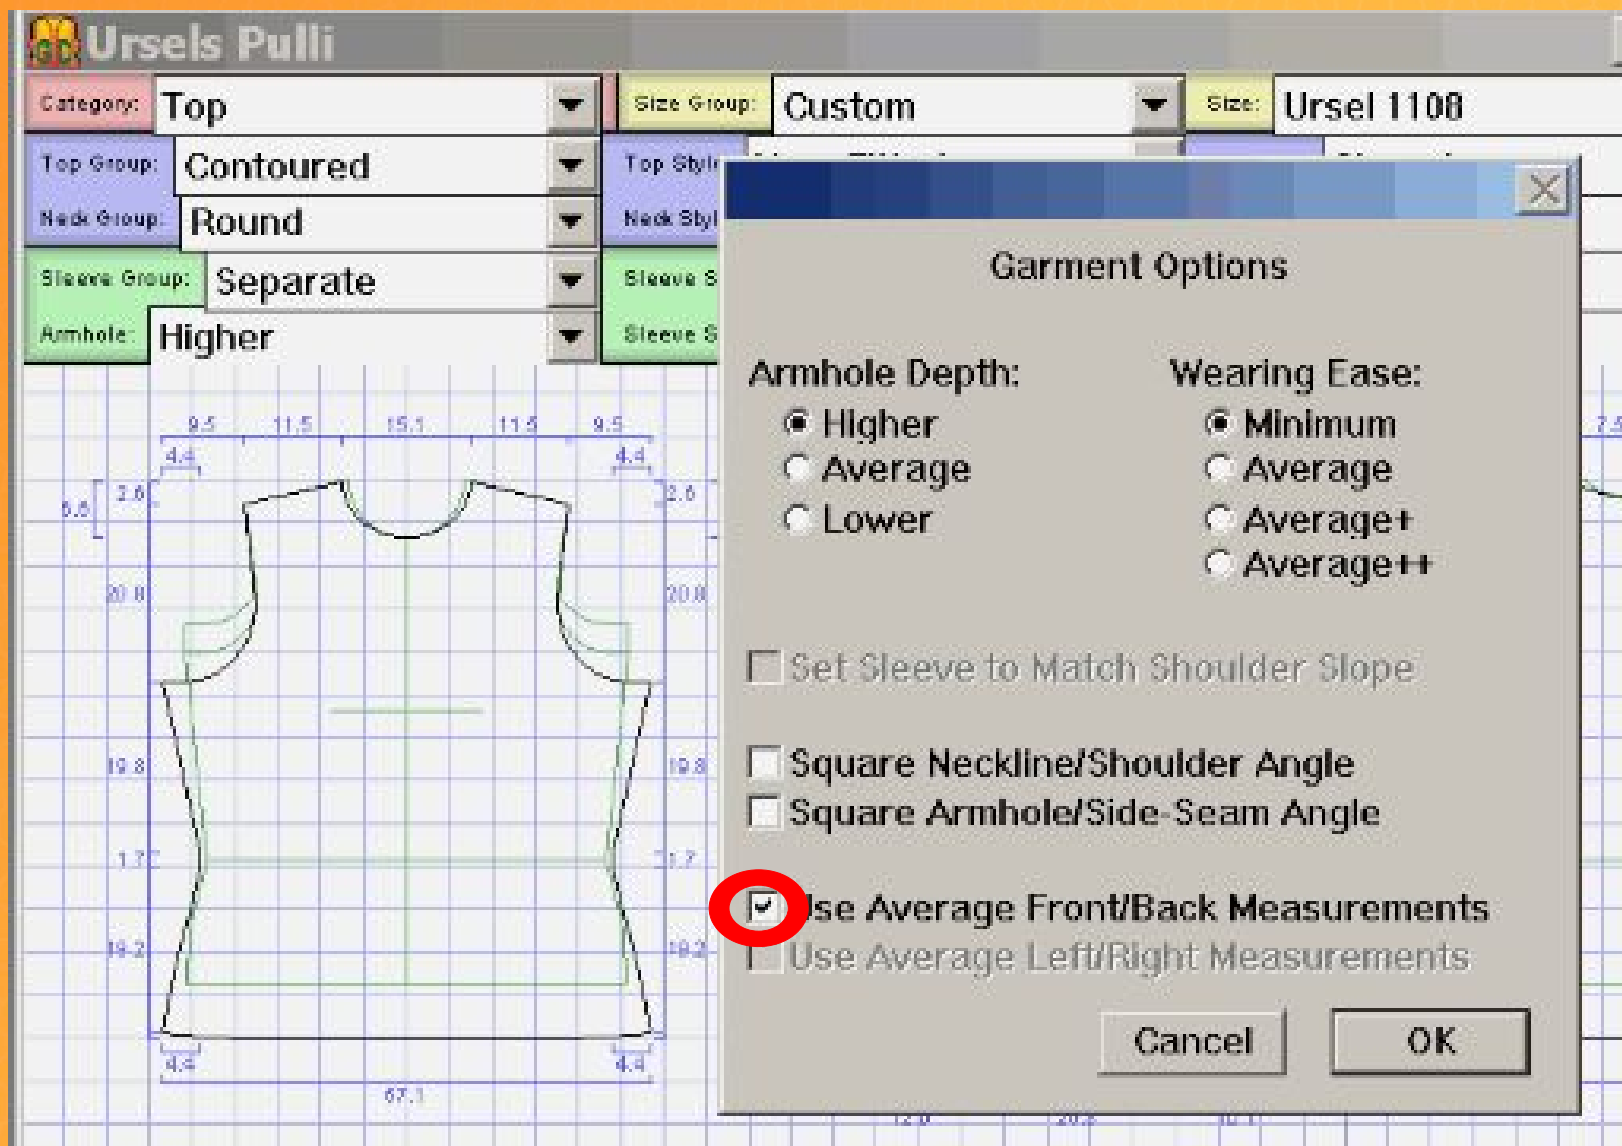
Ursels Pulli

Category: Top
Size Group: Custom
Size: Ursel 1108
Top Group: Contoured
Top Styl
Neck Group: Round
Neck Styl
Sleeve Group: Separate
Sleeve S
Armhole: Higher
Sleeve S

9.5 11.5 15.1 11.5 9.5
4.4 4.4
5.5 2.6 2.6
20.8 20.8
19.8 19.8
1.7 1.7
19.2 19.2
4.4 4.4
67.1
7.5

Garment Options

Armhole Depth:
Higher
Average
Lower

Wearing Ease:
Minimum
Average
Average+
Average++

Set Sleeve to Match Shoulder Slope

Square Neckline/Shoulder Angle
Square Armhole/Side-Seam Angle

Use Average Front/Back Measurements
Use Average Left/Right Measurements

Cancel
OK